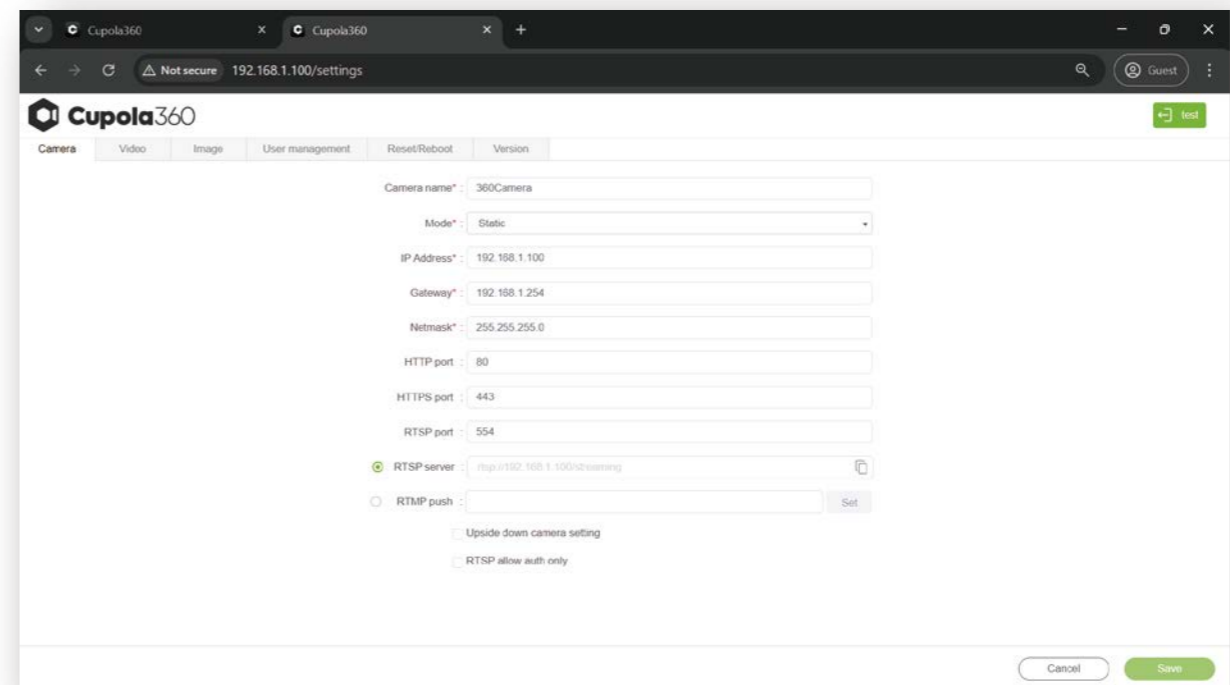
Cupola360 × Cupola360 × +

Not secure 192.168.1.100/settings

Guest

Cupola360

test

Camera | Video | Image | User management | Reset/Reboot | Version

Camera name* : 360Camera

Mode* : Static

IP Address* : 192.168.1.100

Gateway* : 192.168.1.254

Netmask* : 255.255.255.0

HTTP port : 80

HTTPS port : 443

RTSP port : 554

RTSP server : rtsp://192.168.1.100/streaming

RTMP push : Set

Upside down camera setting

RTSP allow auth only

Cancel Save